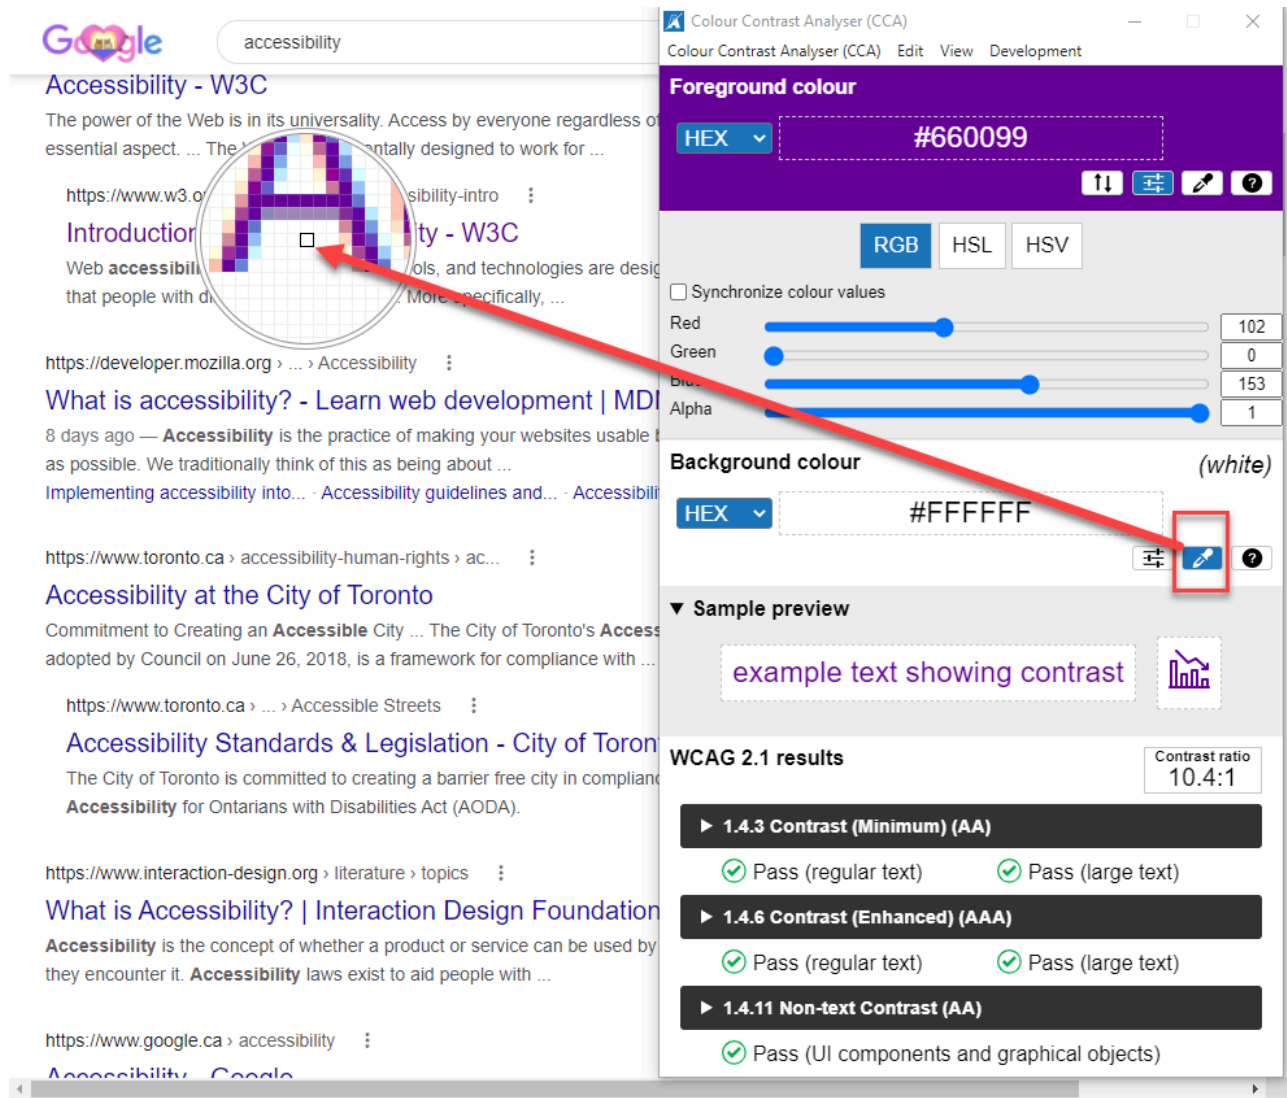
Google

accessibility

Accessibility - W3C

The power of the Web is in its universality. Access by everyone regardless of essential aspect. ... The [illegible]ntally designed to work for ...

https://www.w3.o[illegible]sibility-intro ⋮

Introduction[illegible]ty - W3C

Web accessibili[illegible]ols, and technologies are desig that people with d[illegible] More specifically, ...

https://developer.mozilla.org › ... › Accessibility ⋮

What is accessibility? - Learn web development | MDI

8 days ago — Accessibility is the practice of making your websites usable as possible. We traditionally think of this as being about ...

Implementing accessibility into... · Accessibility guidelines and... · Accessibili

https://www.toronto.ca › accessibility-human-rights › ac... ⋮

Accessibility at the City of Toronto

Commitment to Creating an Accessible City ... The City of Toronto's Access adopted by Council on June 26, 2018, is a framework for compliance with ...

https://www.toronto.ca › ... › Accessible Streets ⋮

Accessibility Standards & Legislation - City of Toron

The City of Toronto is committed to creating a barrier free city in complianc Accessibility for Ontarians with Disabilities Act (AODA).

https://www.interaction-design.org › literature › topics ⋮

What is Accessibility? | Interaction Design Foundation

Accessibility is the concept of whether a product or service can be used by they encounter it. Accessibility laws exist to aid people with ...

https://www.google.ca › accessibility ⋮

Accessibility - Google

Colour Contrast Analyser (CCA)

Colour Contrast Analyser (CCA) Edit View Development

Foreground colour

HEX

#660099

RGB HSL HSV

Synchronize colour values

Red 102

Green 0

Blu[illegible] 153

Alpha 1

Background colour

(white)

HEX

#FFFFFF

▼ Sample preview

example text showing contrast

WCAG 2.1 results

Contrast ratio
10.4:1

▶ 1.4.3 Contrast (Minimum) (AA)

Pass (regular text) Pass (large text)

▶ 1.4.6 Contrast (Enhanced) (AAA)

Pass (regular text) Pass (large text)

▶ 1.4.11 Non-text Contrast (AA)

Pass (UI components and graphical objects)